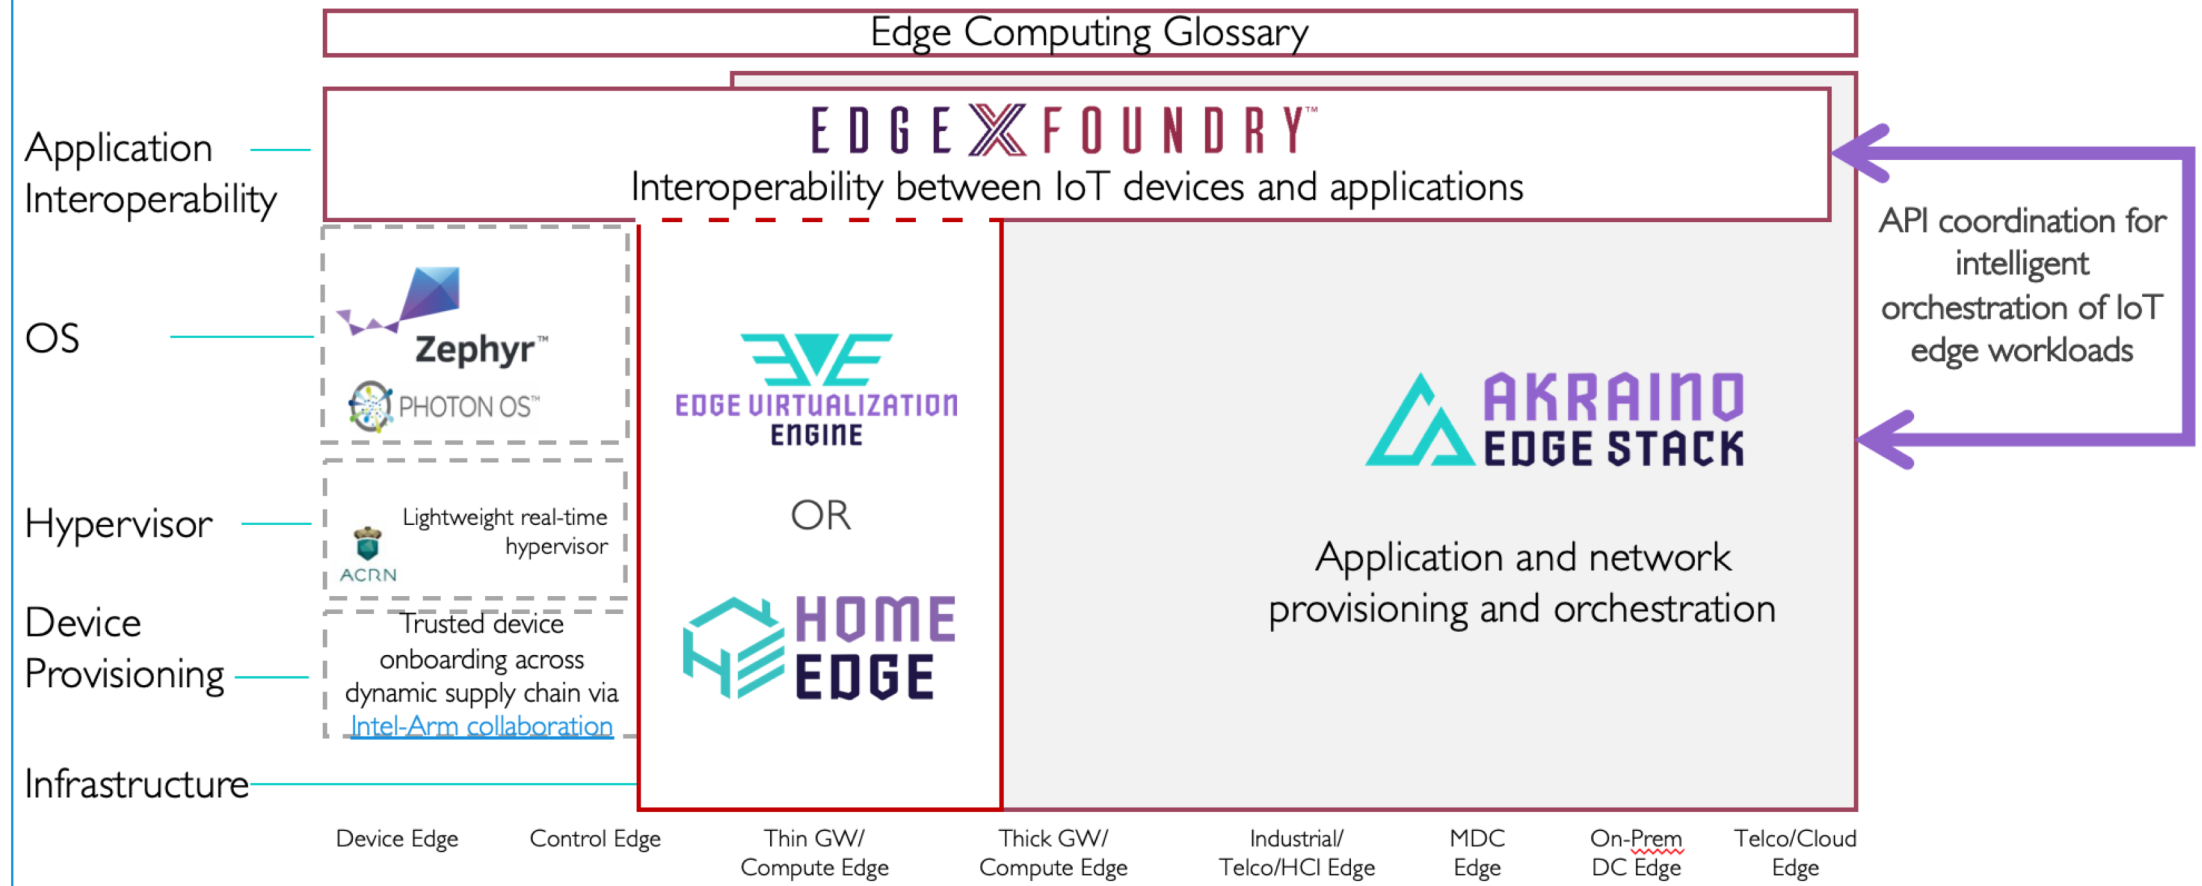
Edge Computing Glossary

Application Interoperability

OS

Hypervisor

Device Provisioning

Infrastructure

EDGE X FOUNDRY™

Interoperability between IoT devices and applications

Zephyr™

PHOTON OS™

ACRN

Lightweight real-time hypervisor

Trusted device onboarding across dynamic supply chain via Intel-Arm collaboration

EDGE VIRTUALIZATION ENGINE

OR

HOME EDGE

AKRAINO EDGE STACK

Application and network provisioning and orchestration

API coordination for intelligent orchestration of IoT edge workloads

Device Edge

Control Edge

Thin GW/ Compute Edge

Thick GW/ Compute Edge

Industrial/ Telco/HCI Edge

MDC Edge

On-Prem DC Edge

Telco/Cloud Edge